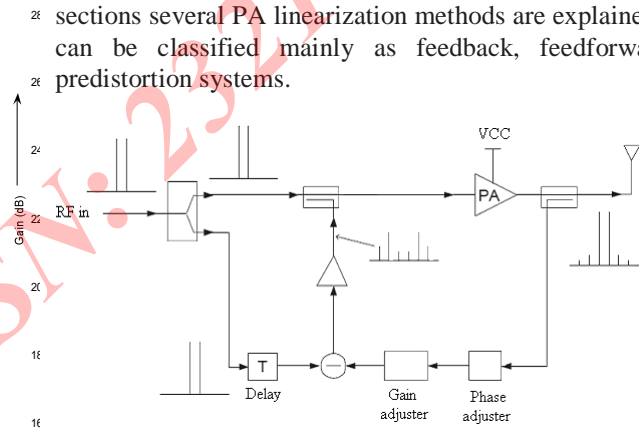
28 sections several PA linearization methods are explaine can be classified mainly as feedback, feedforwa 26 predistortion systems.

24

Gain (dB)

22

20

18

16

VCC

RF in

PA

T

Delay

Gain adjuster

Phase adjuster

SN.232